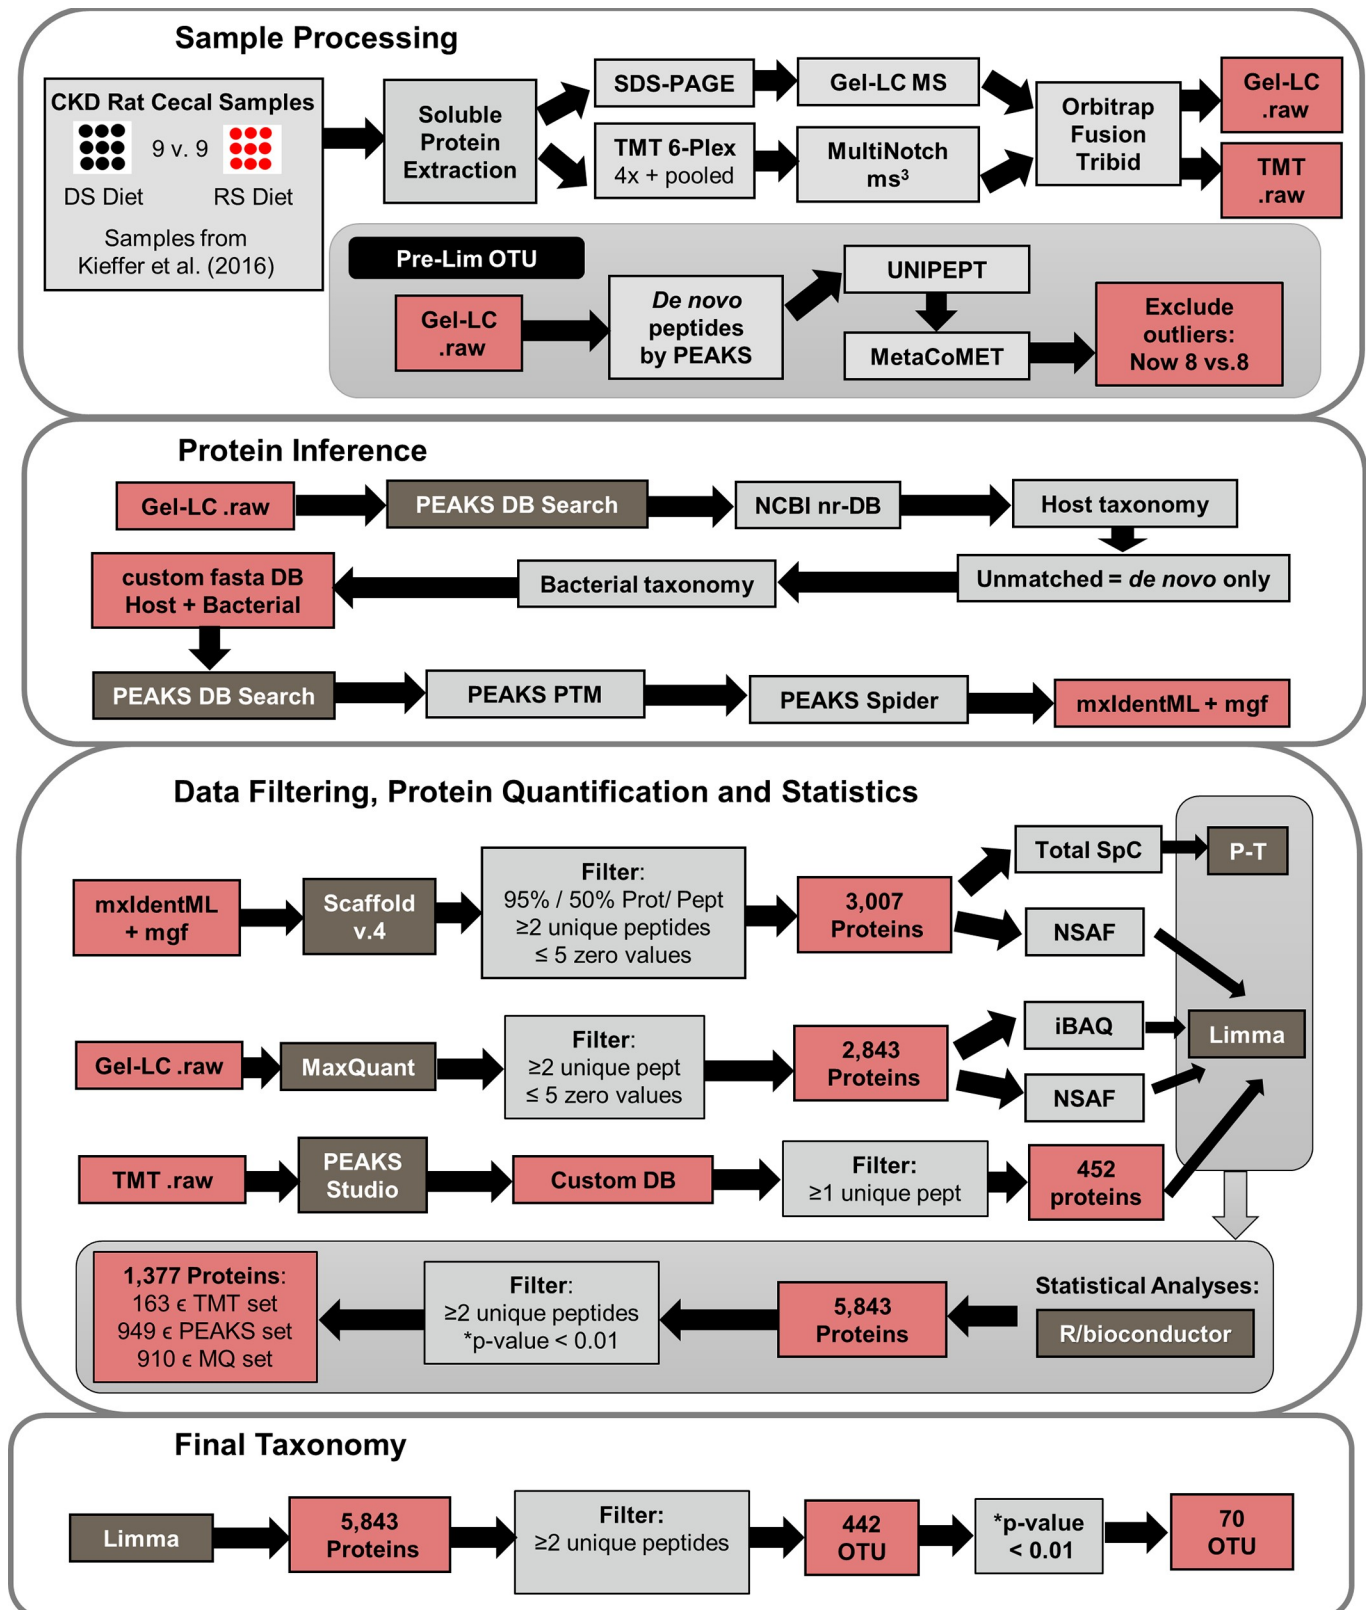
Sample Processing

CKD Rat Cecal Samples
9 v. 9
DS Diet
RS Diet
Samples from Kieffer et al. (2016)

Soluble Protein Extraction

SDS-PAGE
TMT 6-Plex 4x + pooled

Gel-LC MS
MultiNotch ms³

Orbitrap Fusion Tribid

Gel-LC .raw
TMT .raw

Pre-Lim OTU
Gel-LC .raw
*De novo* peptides by PEAKS
UNIPEPT
MetaCoMET
Exclude outliers: Now 8 vs.8

Protein Inference

Gel-LC .raw
PEAKS DB Search
NCBI nr-DB
Host taxonomy
Unmatched = *de novo* only
Bacterial taxonomy
custom fasta DB Host + Bacterial
PEAKS DB Search
PEAKS PTM
PEAKS Spider
mxIdentML + mgf

Data Filtering, Protein Quantification and Statistics

mxIdentML + mgf
Scaffold v.4
Filter: 95% / 50% Prot/ Pept ≥2 unique peptides ≤ 5 zero values
3,007 Proteins
Total SpC
P-T
NSAF

Gel-LC .raw
MaxQuant
Filter: ≥2 unique pept ≤ 5 zero values
2,843 Proteins
iBAQ
NSAF
Limma

TMT .raw
PEAKS Studio
Custom DB
Filter: ≥1 unique pept
452 proteins

1,377 Proteins: 163 ϵ TMT set 949 ϵ PEAKS set 910 ϵ MQ set
Filter: ≥2 unique peptides *p-value < 0.01
5,843 Proteins
Statistical Analyses:
R/bioconductor

Final Taxonomy

Limma
5,843 Proteins
Filter: ≥2 unique peptides
442 OTU
*p-value < 0.01
70 OTU